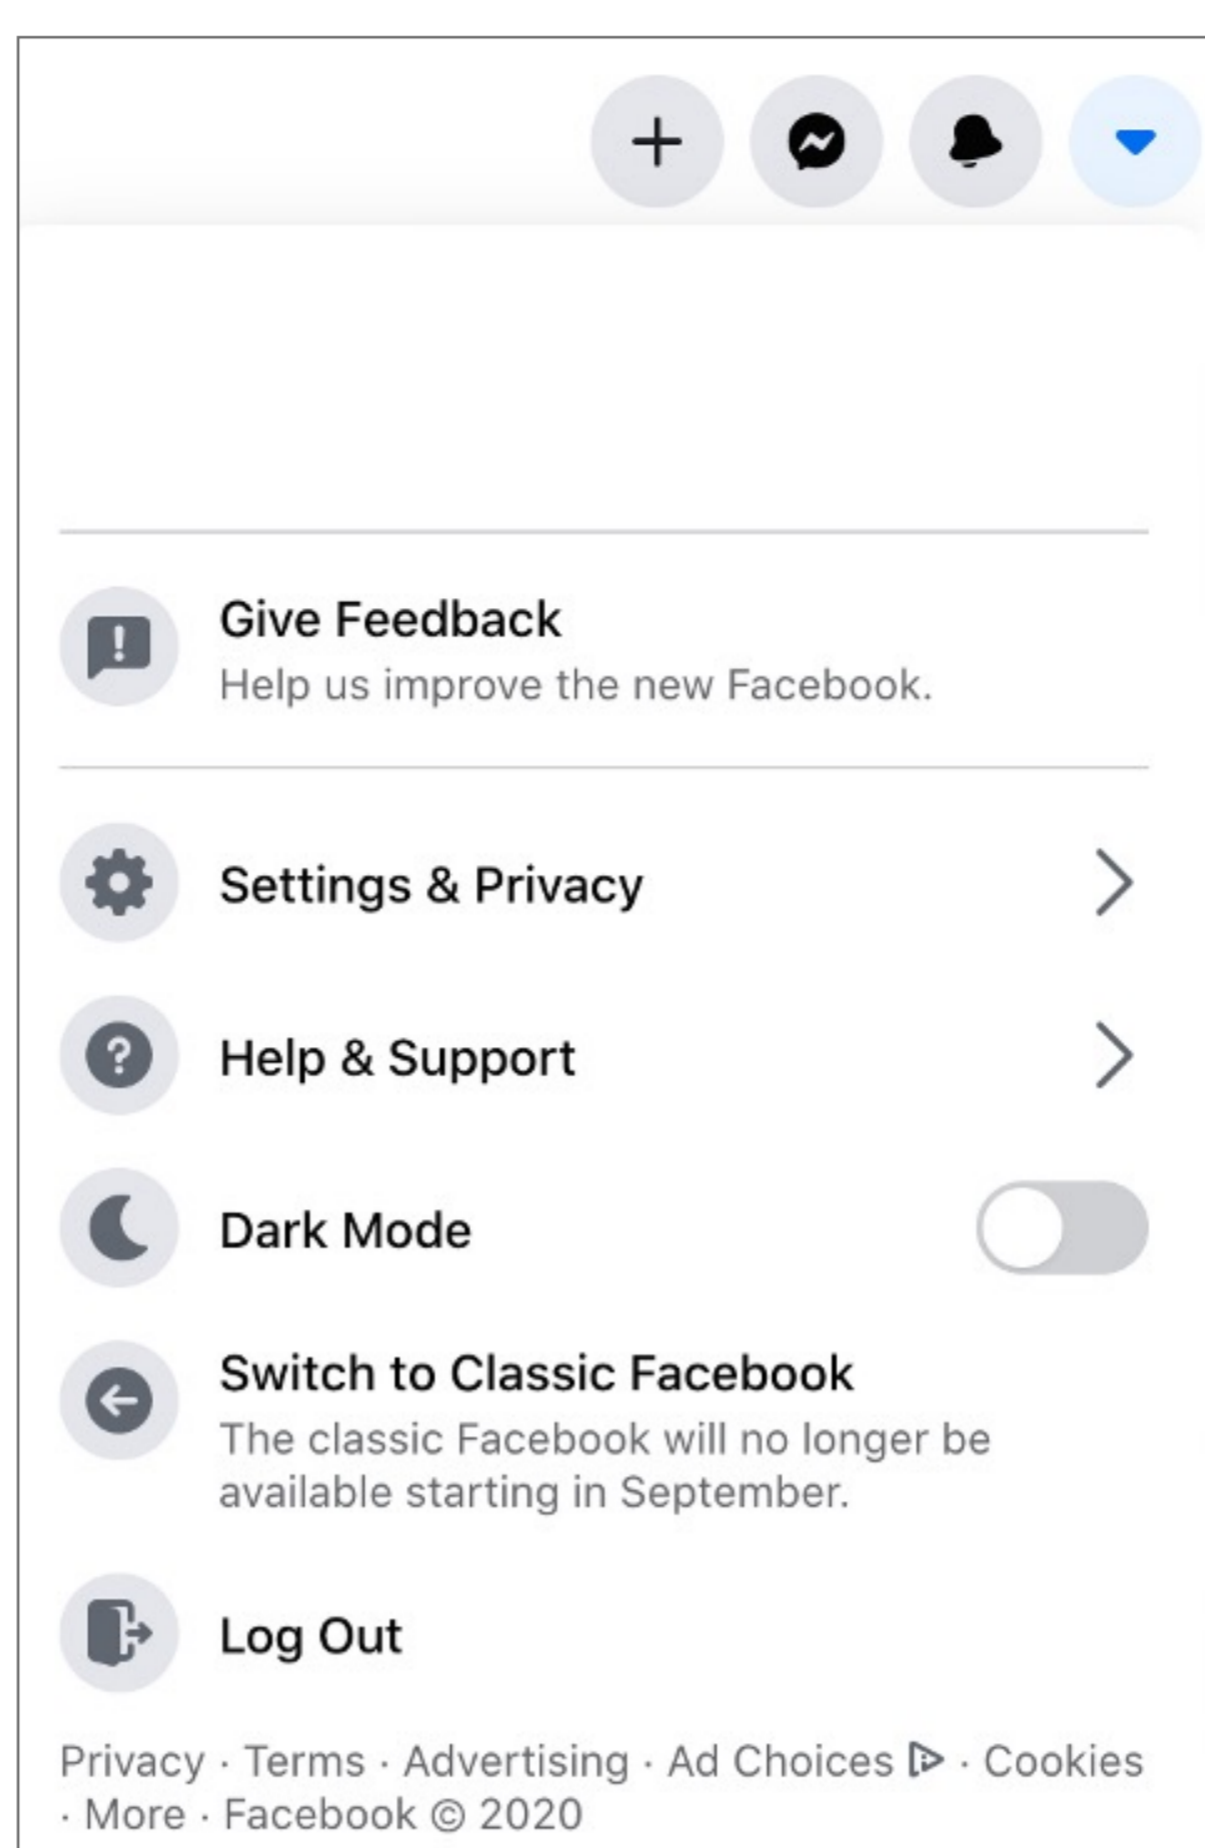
Give Feedback
Help us improve the new Facebook.

Settings & Privacy

Help & Support

Dark Mode

Switch to Classic Facebook
The classic Facebook will no longer be available starting in September.

Log Out

Privacy · Terms · Advertising · Ad Choices · Cookies · More · Facebook © 2020